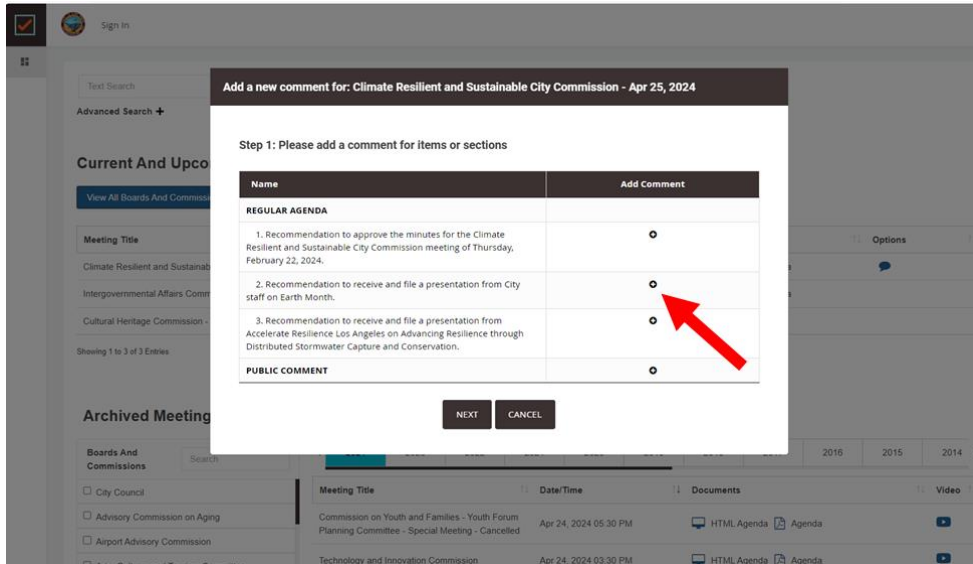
Sign In

Text Search

Advanced Search +

Current And Upco

View All Boards And Commissi

Meeting Title

Climate Resilient and Sustainab

Intergovernmental Affairs Comm

Cultural Heritage Commission -

Showing 1 to 3 of 3 Entries

Options

Archived Meeting

Boards And Commissions

Search

City Council

Advisory Commission on Aging

Airport Advisory Commission

Add a new comment for: Climate Resilient and Sustainable City Commission - Apr 25, 2024

Step 1: Please add a comment for items or sections

| Name | Add Comment |
|---|---|
| REGULAR AGENDA | |
| 1. Recommendation to approve the minutes for the Climate Resilient and Sustainable City Commission meeting of Thursday, February 22, 2024. | |
| 2. Recommendation to receive and file a presentation from City staff on Earth Month. | |
| 3. Recommendation to receive and file a presentation from Accelerate Resilience Los Angeles on Advancing Resilience through Distributed Stormwater Capture and Conservation. | |
| PUBLIC COMMENT | |

NEXT CANCEL

2016 2015 2014

| Meeting Title | Date/Time | Documents | Video |
|---|---|---|---|
| Commission on Youth and Families - Youth Forum Planning Committee - Special Meeting - Cancelled | Apr 24, 2024 05:30 PM | HTML Agenda Agenda | |
| Technology and Innovation Commission | Apr 24, 2024 03:30 PM | HTML Agenda Agenda | |